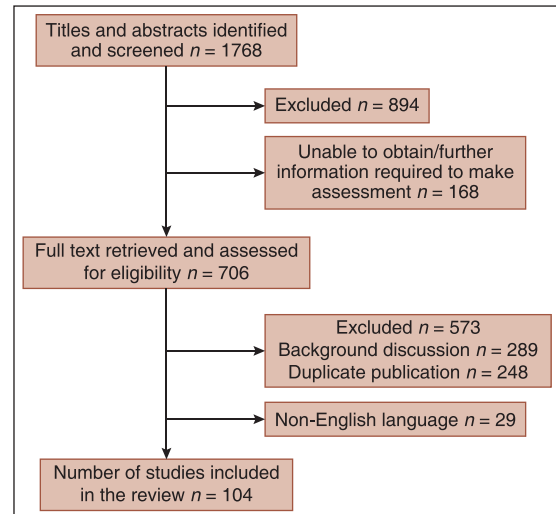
Titles and abstracts identified and screened $n = 1768$

Excluded $n = 894$

Unable to obtain/further information required to make assessment $n = 168$

Full text retrieved and assessed for eligibility $n = 706$

Excluded $n = 573$
Background discussion $n = 289$
Duplicate publication $n = 248$

Non-English language $n = 29$

Number of studies included in the review $n = 104$